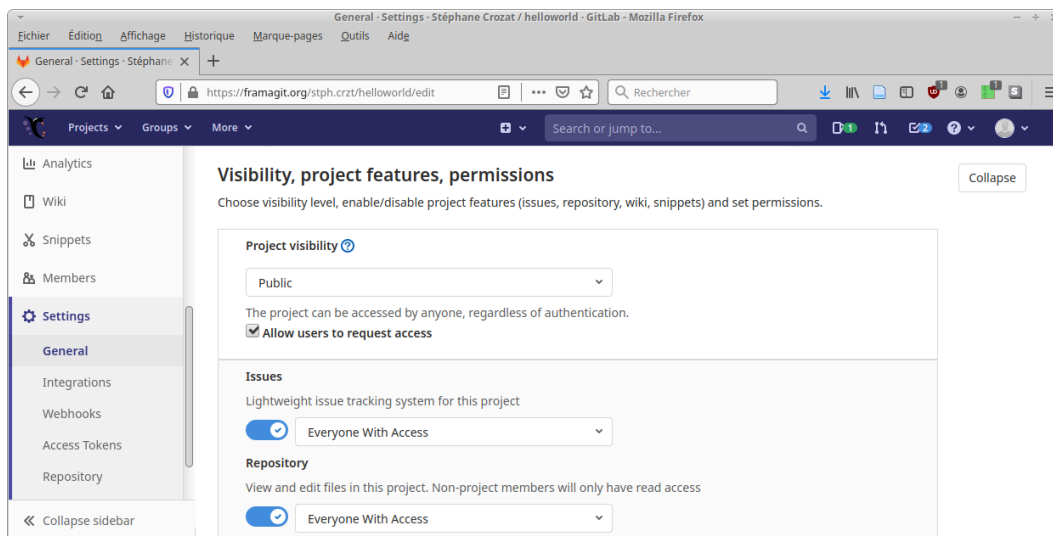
General · Settings · Stéphane Crozat / helloworld · GitLab - Mozilla Firefox

Fichier Édition Affichage Historique Marque-pages Outils Aide

General · Settings · Stéphane

https://framagit.org/stph.crzt/helloworld/edit

Rechercher

Projects Groups More

Search or jump to...

1 2

Analytics
Wiki
Snippets
Members
Settings
General
Integrations
Webhooks
Access Tokens
Repository
Collapse sidebar

Visibility, project features, permissions

Collapse

Choose visibility level, enable/disable project features (issues, repository, wiki, snippets) and set permissions.

Project visibility

Public

The project can be accessed by anyone, regardless of authentication.

Allow users to request access

Issues

Lightweight issue tracking system for this project

Everyone With Access

Repository

View and edit files in this project. Non-project members will only have read access

Everyone With Access